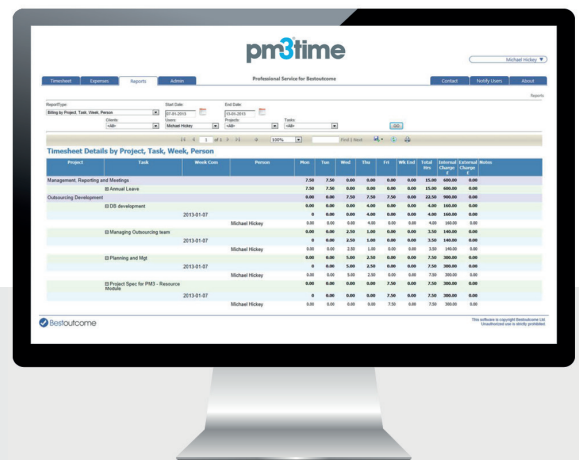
pm3time

Michael Hickey

Timesheet | Expenses | Reports | Admin

Professional Service for Bestoutcome

Contact | Notify Users | About

Reports

ReportType: Billing by Project, Task, Week, Person

Start Date: 07-01-2013

End Date: 13-01-2013

Clients: <All>

Users: Michael Hickey

Projects: <All>

Tasks: <All>

GO

1 of 1 | 100% | Find | Next

Timesheet Details by Project, Task, Week, Person

| Project | Task | Week Com | Person | Mon | Tue | Wed | Thu | Fri | Wk End | Total Hrs | External Charge £ | External Charge £ | Notes |
|---|---|---|---|---|---|---|---|---|---|---|---|---|---|
| Management, Reporting and Meetings | | | | 7.50 | 7.50 | 0.00 | 0.00 | 0.00 | 0.00 | 15.00 | 600.00 | 0.00 | |
| | Annual Leave | | | 7.50 | 7.50 | 0.00 | 0.00 | 0.00 | 0.00 | 15.00 | 600.00 | 0.00 | |
| Outsourcing Development | | | | 0.00 | 0.00 | 7.50 | 7.50 | 7.50 | 0.00 | 22.50 | 900.00 | 0.00 | |
| | DS development | | | 0.00 | 0.00 | 0.00 | 4.00 | 0.00 | 0.00 | 4.00 | 160.00 | 0.00 | |
| | | 2013-01-07 | | 0 | 0.00 | 0.00 | 4.00 | 0.00 | 0.00 | 4.00 | 160.00 | 0.00 | |
| | | | Michael Hickey | 0.00 | 0.00 | 0.00 | 4.00 | 0.00 | 0.00 | 4.00 | 160.00 | 0.00 | |
| | Managing Outsourcing team | | | 0.00 | 0.00 | 2.50 | 1.00 | 0.00 | 0.00 | 3.50 | 140.00 | 0.00 | |
| | | 2013-01-07 | | 0 | 0.00 | 2.50 | 1.00 | 0.00 | 0.00 | 3.50 | 140.00 | 0.00 | |
| | | | Michael Hickey | 0.00 | 0.00 | 2.50 | 1.00 | 0.00 | 0.00 | 3.50 | 140.00 | 0.00 | |
| | Planning and Mgt | | | 0.00 | 0.00 | 5.00 | 2.50 | 0.00 | 0.00 | 7.50 | 300.00 | 0.00 | |
| | | 2013-01-07 | | 0 | 0.00 | 5.00 | 2.50 | 0.00 | 0.00 | 7.50 | 300.00 | 0.00 | |
| | | | Michael Hickey | 0.00 | 0.00 | 5.00 | 2.50 | 0.00 | 0.00 | 7.50 | 300.00 | 0.00 | |
| | Project Spec for PM3 - Resource Module | | | 0.00 | 0.00 | 0.00 | 0.00 | 7.50 | 0.00 | 7.50 | 300.00 | 0.00 | |
| | | 2013-01-07 | | 0 | 0.00 | 0.00 | 0.00 | 7.50 | 0.00 | 7.50 | 300.00 | 0.00 | |
| | | | Michael Hickey | 0.00 | 0.00 | 0.00 | 0.00 | 7.50 | 0.00 | 7.50 | 300.00 | 0.00 | |

Bestoutcome

This software is copyright Bestoutcome Ltd. Unauthorized use is strictly prohibited